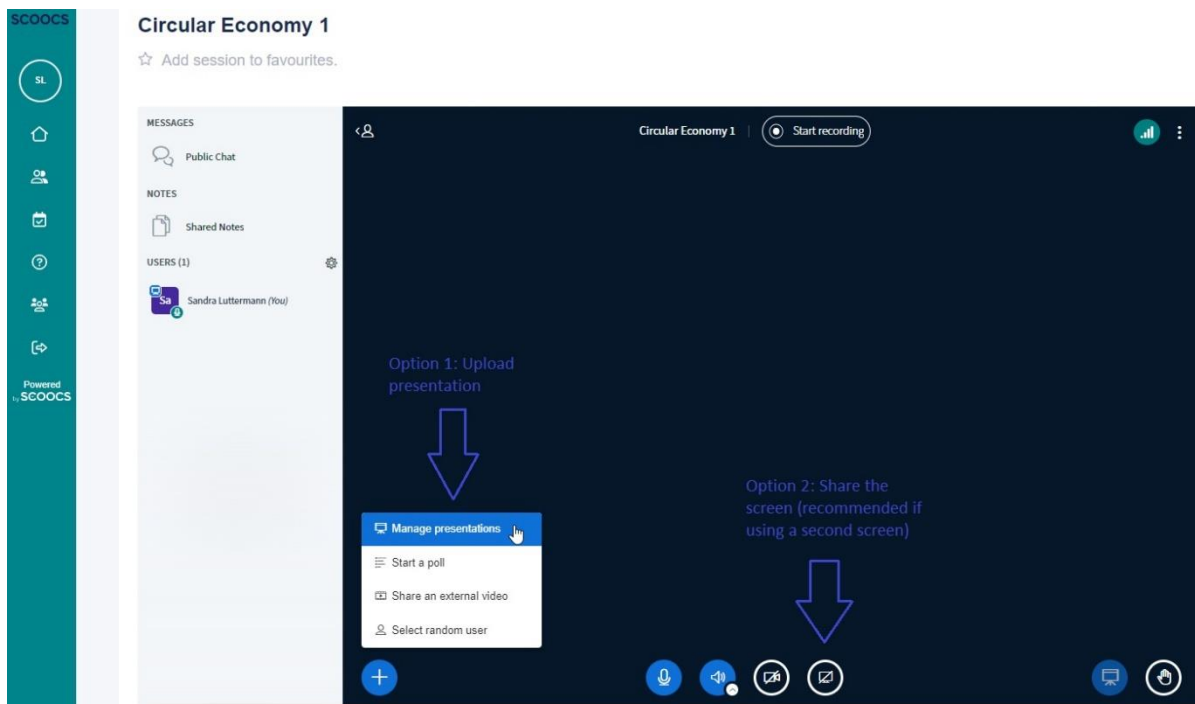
SCOOCS

SL

Powered by SCOOCS

Circular Economy 1

☆ Add session to favourites.

MESSAGES

Public Chat

NOTES

Shared Notes

USERS (1)

Sa Sandra Luttermann (You)

Circular Economy 1

Start recording

Option 1: Upload presentation

Option 2: Share the screen (recommended if using a second screen)

Manage presentations

Start a poll

Share an external video

Select random user